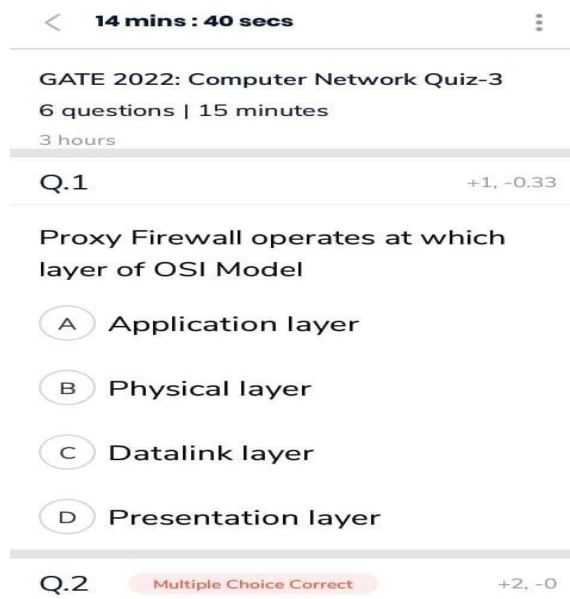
< 14 mins : 40 secs ⋮

GATE 2022: Computer Network Quiz-3
6 questions | 15 minutes
3 hours

Q.1 +1, -0.33

Proxy Firewall operates at which layer of OSI Model

A Application layer

B Physical layer

C Datalink layer

D Presentation layer

Q.2 Multiple Choice Correct +2, -0